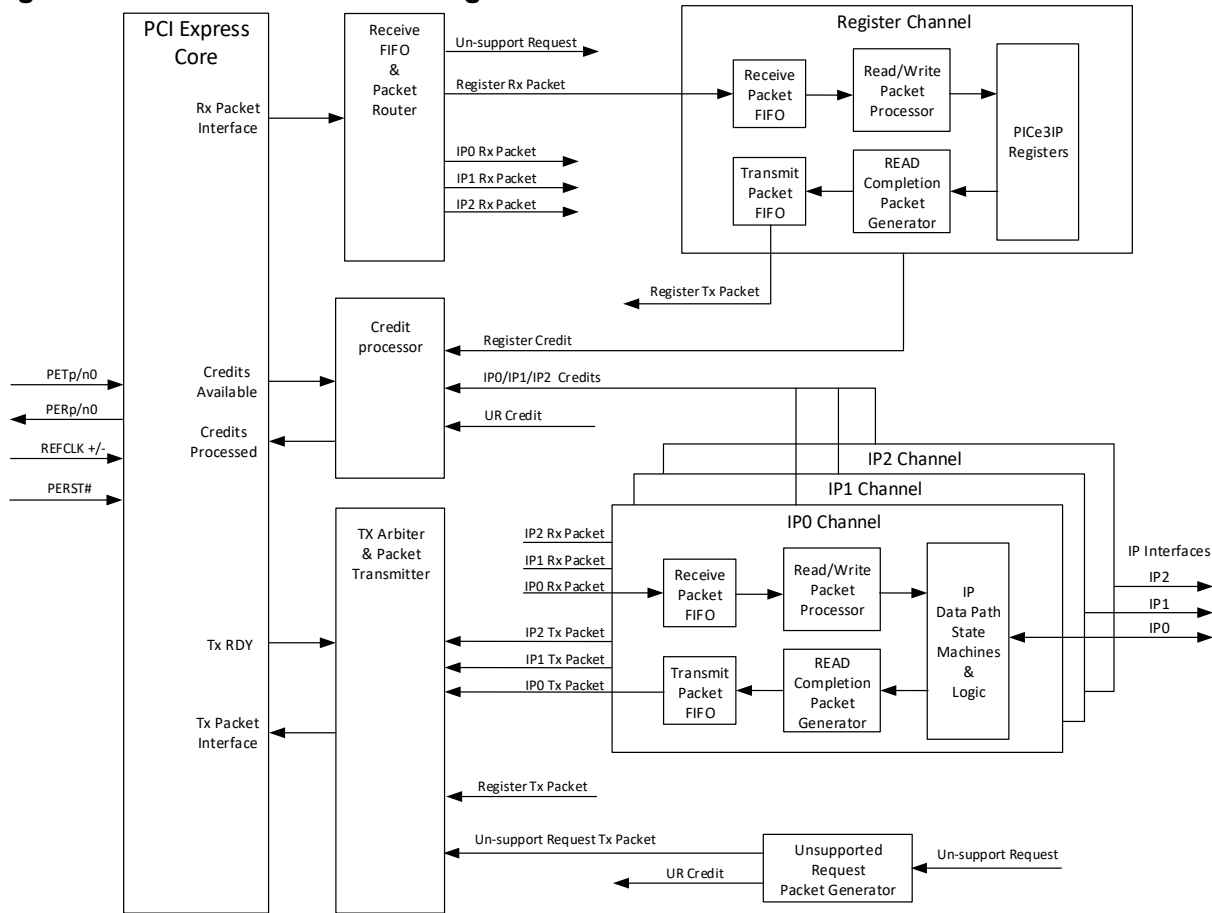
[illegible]

PCI Express Core

Rx Packet Interface

Credits Available

Credits Processed

Tx RDY

Tx Packet Interface

PETp/n0

PERp/n0

REFCLK +/-

PERST#

Receive FIFO & Packet Router

Un-support Request

Register Rx Packet

IP0 Rx Packet

IP1 Rx Packet

IP2 Rx Packet

Register Channel

Receive Packet FIFO

Read/Write Packet Processor

PICe3IP Registers

Transmit Packet FIFO

READ Completion Packet Generator

Register Tx Packet

Credit processor

Register Credit

IP0/IP1/IP2 Credits

UR Credit

IP2 Channel

IP1 Channel

IP0 Channel

TX Arbiter & Packet Transmitter

IP2 Rx Packet

IP1 Rx Packet

IP0 Rx Packet

Receive Packet FIFO

Read/Write Packet Processor

IP Data Path State Machines & Logic

IP Interfaces

IP2

IP1

IP0

IP2 Tx Packet

IP1 Tx Packet

IP0 Tx Packet

Transmit Packet FIFO

READ Completion Packet Generator

Register Tx Packet

Un-support Request Tx Packet

UR Credit

Unsupported Request Packet Generator

Un-support Request